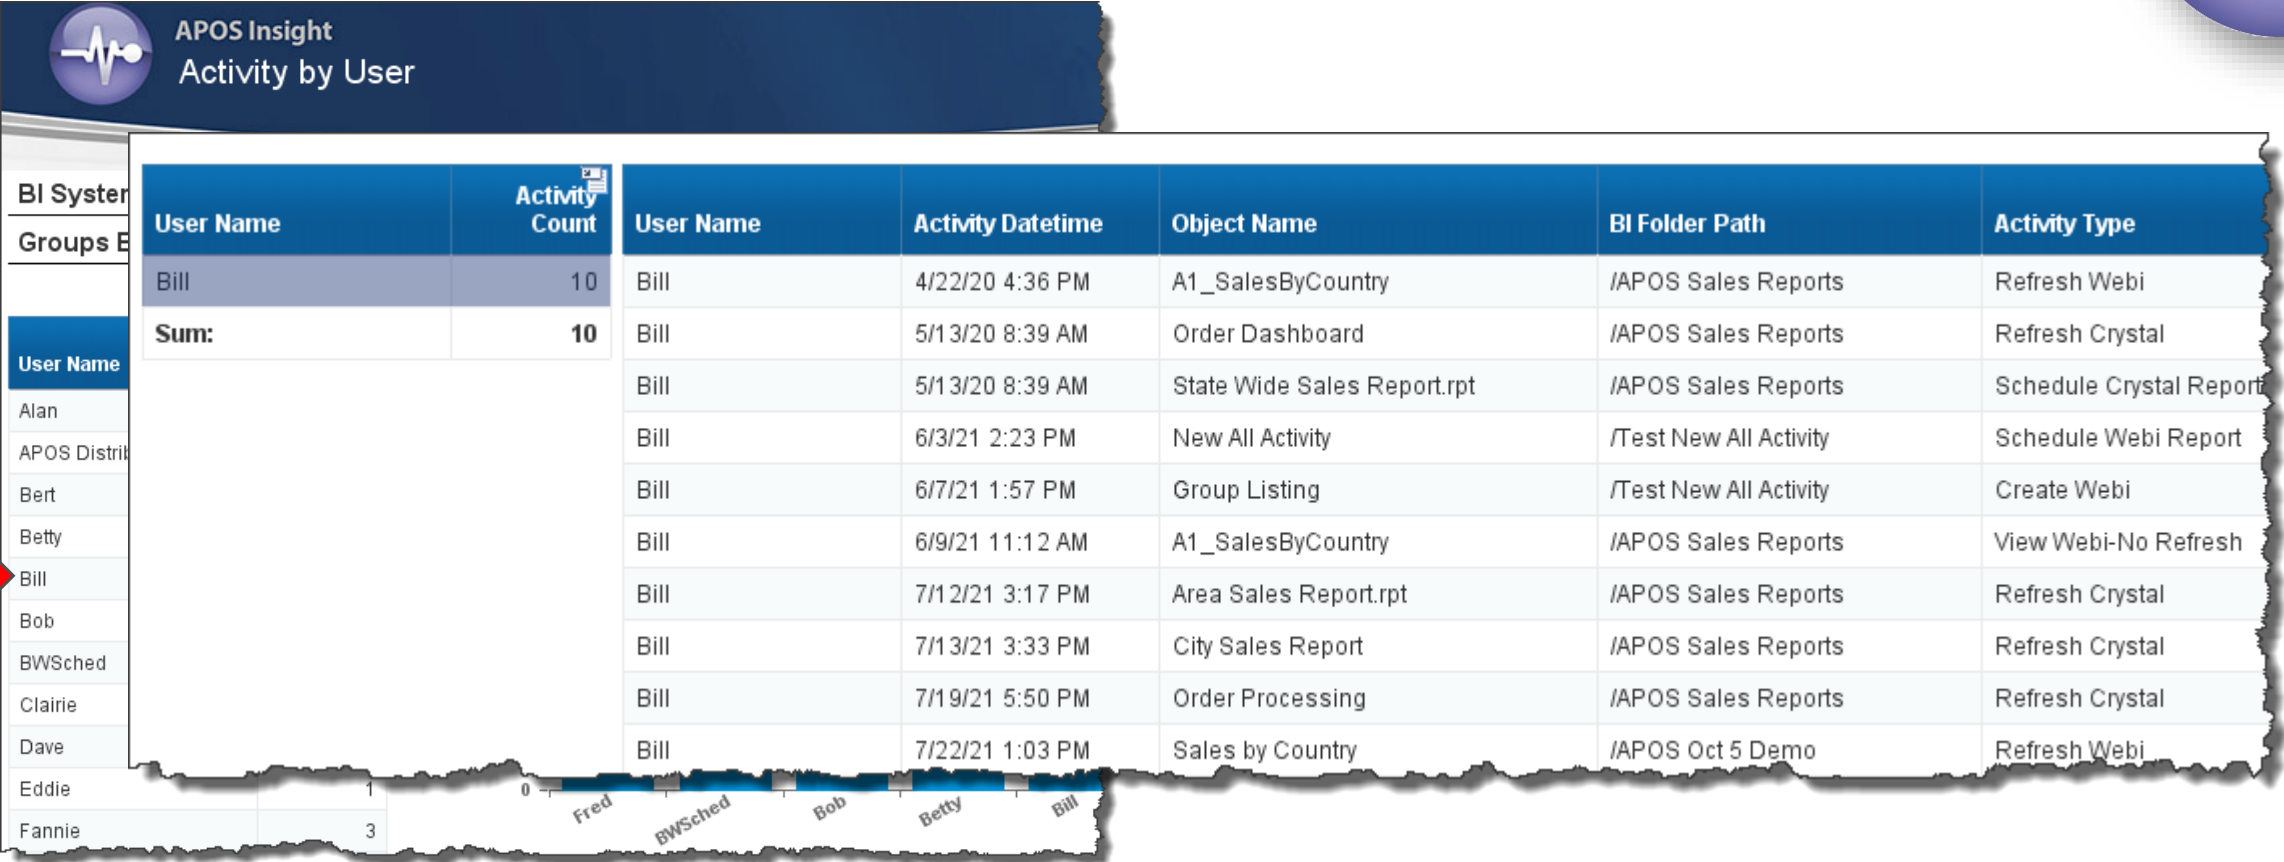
APOS Insight
Activity by User

BI Syster
Groups E

| User Name |
|---|
| Alan |
| APOS Distrit |
| Bert |
| Betty |
| Bill |
| Bob |
| BWSched |
| Clairie |
| Dave |
| Eddie 1 |
| Fannie 3 |

| User Name | Activity Count |
|---|---|
| Bill | 10 |
| Sum: | 10 |

| User Name | Activity Datetime | Object Name | BI Folder Path | Activity Type |
|---|---|---|---|---|
| Bill | 4/22/20 4:36 PM | A1_SalesByCountry | /APOS Sales Reports | Refresh Webi |
| Bill | 5/13/20 8:39 AM | Order Dashboard | /APOS Sales Reports | Refresh Crystal |
| Bill | 5/13/20 8:39 AM | State Wide Sales Report.rpt | /APOS Sales Reports | Schedule Crystal Report |
| Bill | 6/3/21 2:23 PM | New All Activity | /Test New All Activity | Schedule Webi Report |
| Bill | 6/7/21 1:57 PM | Group Listing | /Test New All Activity | Create Webi |
| Bill | 6/9/21 11:12 AM | A1_SalesByCountry | /APOS Sales Reports | View Webi-No Refresh |
| Bill | 7/12/21 3:17 PM | Area Sales Report.rpt | /APOS Sales Reports | Refresh Crystal |
| Bill | 7/13/21 3:33 PM | City Sales Report | /APOS Sales Reports | Refresh Crystal |
| Bill | 7/19/21 5:50 PM | Order Processing | /APOS Sales Reports | Refresh Crystal |
| Bill | 7/22/21 1:03 PM | Sales by Country | /APOS Oct 5 Demo | Refresh Webi |

0
Fred
BWSched
Bob
Betty
Bill